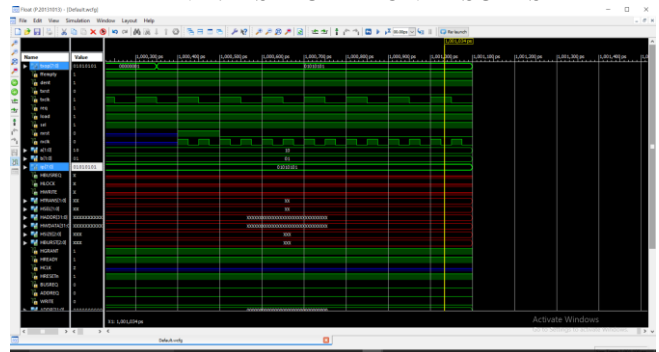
Float (P.20131013) - [Default.wcfg]

File Edit View Simulation Window Layout Help

Re-launch

1,001,034 ps

| Name | Value |
|---|---|
| testa[7:0] | 01010101 |
| fifoempty | 1 |
| direct | 0 |
| bend | 0 |
| bclk | 1 |
| nrq | 0 |
| load | 1 |
| rst | 0 |
| send | 0 |
| rsclk | 1 |
| a[1:0] | 10 |
| b[1:0] | 01 |
| q[7:0] | 01010101 |
| HBUSREQ | 0 |
| HLOCK | 0 |
| HWRITE | 0 |
| HTRANS[1:0] | XX |
| HSIZE[1:0] | XX |
| HADDR[31:0] | XXXXXXXXXX |
| HWDATA[31:0] | XXXXXXXXXX |
| HBURST[2:0] | XXX |
| HBURSTO[2:0] | XXX |
| HGRANT | 1 |
| HREADY | 1 |
| HCLK | 1 |
| HRESETn | 1 |
| BUSREQ | 0 |
| ADDREQ | 0 |
| WRITE | 0 |

1,000,300 ps 1,000,400 ps 1,000,500 ps 1,000,600 ps 1,000,700 ps 1,000,800 ps 1,000,900 ps 1,001,000 ps 1,001,100 ps 1,001,200 ps 1,001,300 ps 1,001,400 ps

00000001 01010101

10

01

01010101

XX

XX

XXXXXXXXXXXXXXXXXXXXXXXXXXXX

XXXXXXXXXXXXXXXXXXXXXXXXXXXX

XXX

XXX

X1: 1,001,034 ps

Default.wcfg

Activate Windows